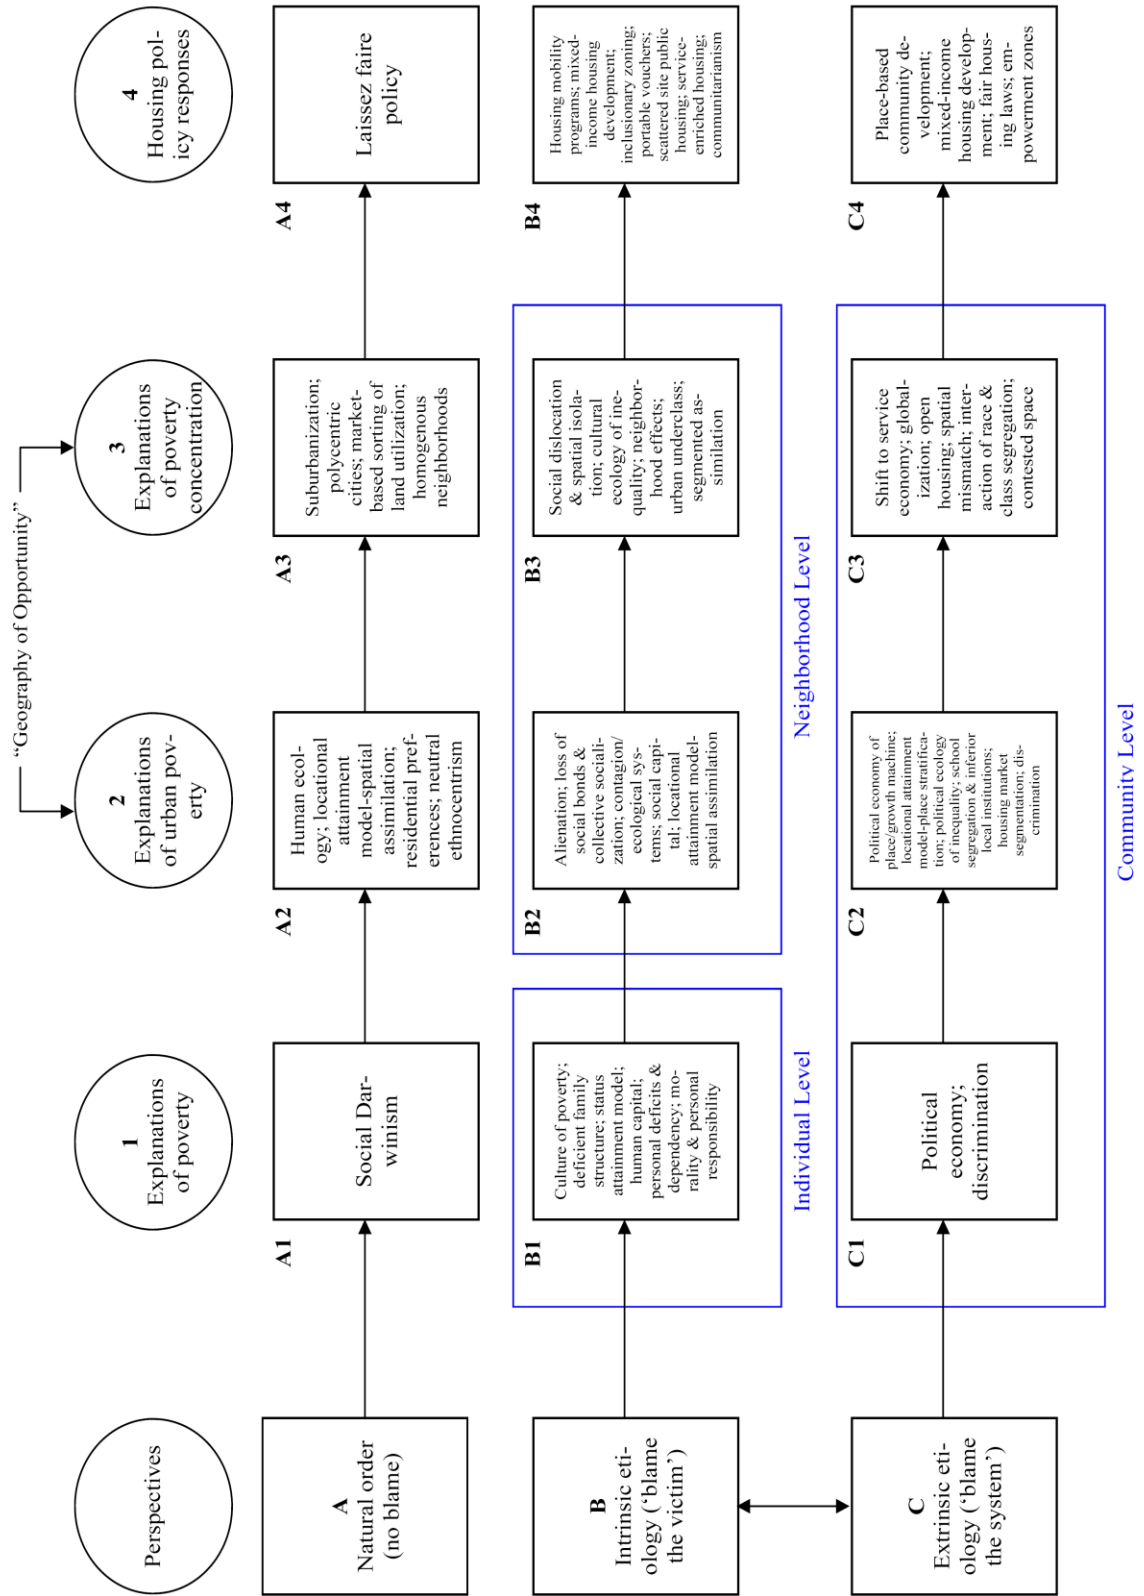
Perspectives

1
Explanations of poverty

2
Explanations of urban poverty

"Geography of Opportunity"

3
Explanations of poverty concentration

4
Housing policy responses

A
Natural order (no blame)

A1
Social Darwinism

A2
Human ecology; locational attainment model-spatial assimilation; residential preferences; neutral ethnocentrism

A3
Suburbanization; polycentric cities; market-based sorting of land utilization; homogenous neighborhoods

A4
Laissez faire policy

B
Intrinsic etiology ('blame the victim')

B1
Culture of poverty; deficient family structure; status attainment model; human capital; personal deficits & dependency; morality & personal responsibility

Individual Level

B2
Alienation; loss of social bonds & collective socialization; contagion/ecological systems; social capital; locational attainment model-spatial assimilation

B3
Social dislocation & spatial isolation; cultural ecology of inequality; neighborhood effects; urban underclass; segmented assimilation

Neighborhood Level

B4
Housing mobility programs; mixed-income housing development; inclusionary zoning; portable vouchers; scattered site public housing; service-enriched housing; communitarianism

C
Extrinsic etiology ('blame the system')

C1
Political economy; discrimination

C2
Political economy of place/growth machine; locational attainment model-place stratification; political ecology of inequality; school segregation & inferior local institutions; housing market segmentation; discrimination

C3
Shift to service economy; globalization; open housing; spatial mismatch; interaction of race & class segregation; contested space

Community Level

C4
Place-based community development; mixed-income housing development; fair housing laws; empowerment zones